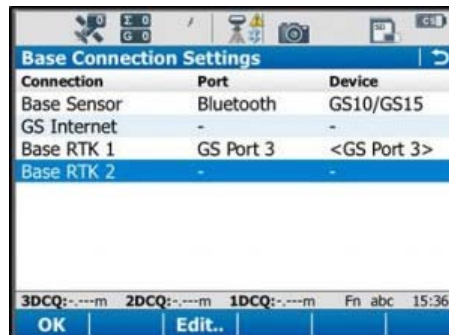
Base Connection Settings

| Connection | Port | Device |
|---|---|---|
| Base Sensor | Bluetooth | GS10/GS15 |
| GS Internet | - | - |
| Base RTK 1 | GS Port 3 | <GS Port 3> |
| Base RTK 2 | - | - |

3DCQ:-.---m 2DCQ:-.---m 1DCQ:-.---m Fn abc 15:36

OK Edit..